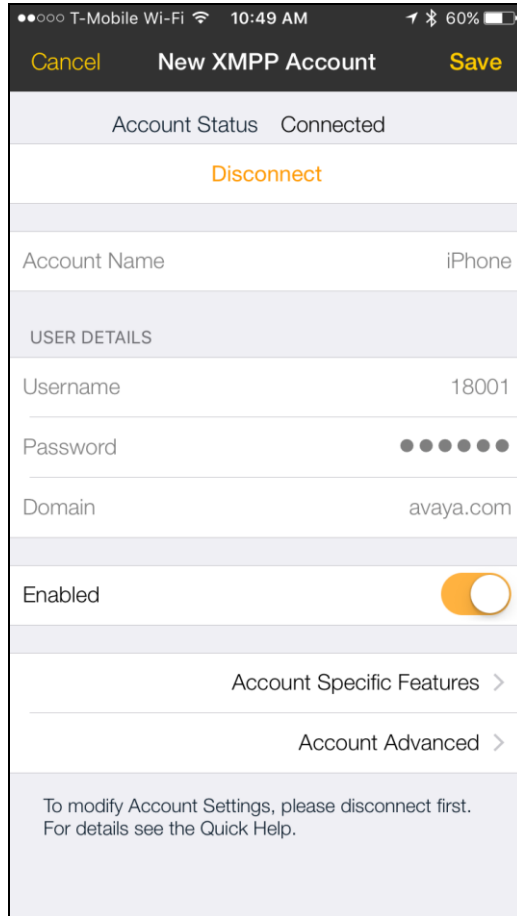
●●○○○ T-Mobile Wi-Fi 10:49 AM 60%

Cancel New XMPP Account Save

Account Status Connected

Disconnect

Account Name iPhone

USER DETAILS

Username 18001

Password ●●●●●●

Domain avaya.com

Enabled

Account Specific Features >

Account Advanced >

To modify Account Settings, please disconnect first. For details see the Quick Help.